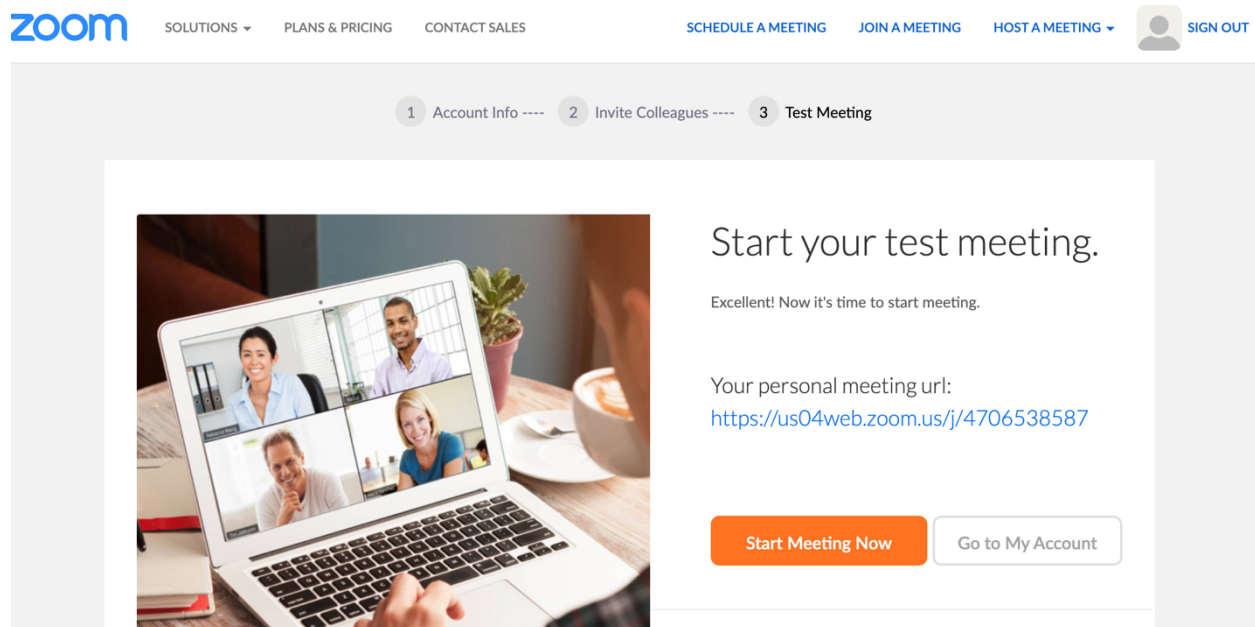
zoom SOLUTIONS PLANS & PRICING CONTACT SALES SCHEDULE A MEETING JOIN A MEETING HOST A MEETING SIGN OUT

1 Account Info ---- 2 Invite Colleagues ---- 3 Test Meeting

Start your test meeting.

Excellent! Now it's time to start meeting.

Your personal meeting url:
https://us04web.zoom.us/j/4706538587

Start Meeting Now Go to My Account